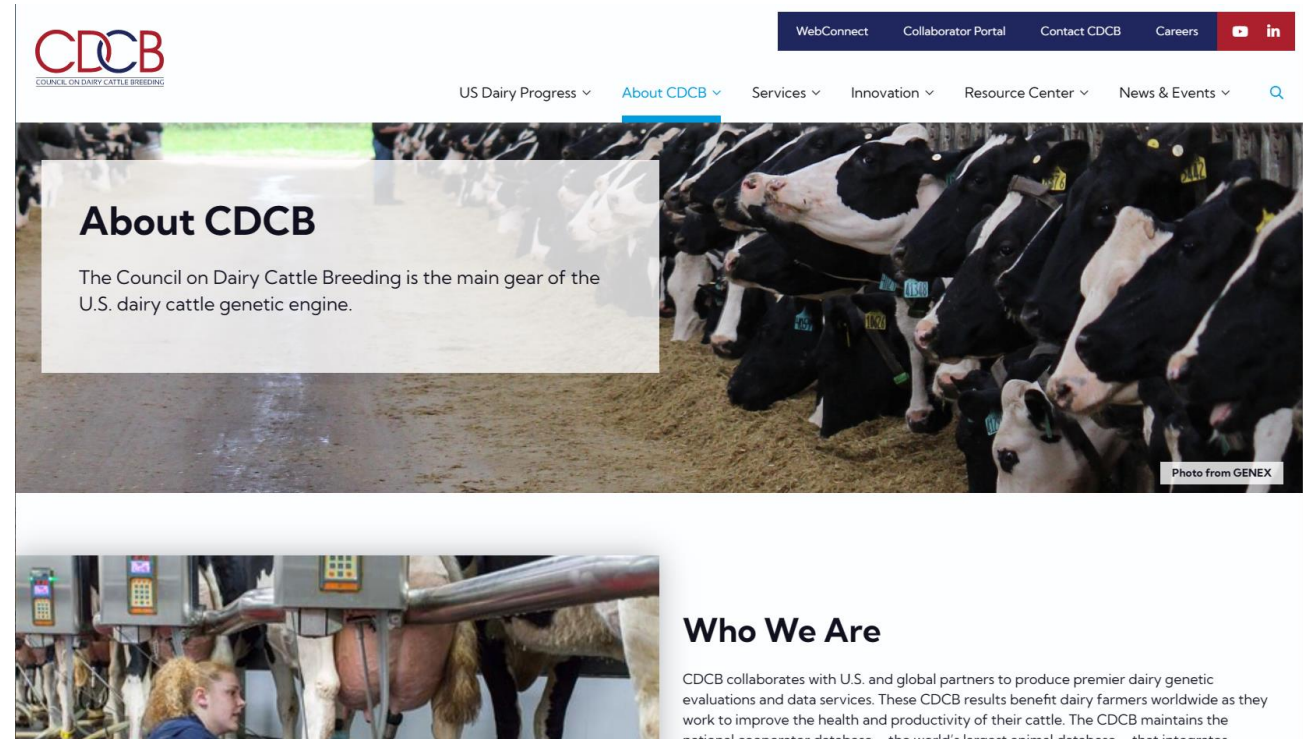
CDCB
COUNCIL ON DAIRY CATTLE BREEDING

WebConnect Collaborator Portal Contact CDCB Careers

US Dairy Progress About CDCB Services Innovation Resource Center News & Events

About CDCB

The Council on Dairy Cattle Breeding is the main gear of the U.S. dairy cattle genetic engine.

Photo from GENEX

Who We Are

CDCB collaborates with U.S. and global partners to produce premier dairy genetic evaluations and data services. These CDCB results benefit dairy farmers worldwide as they work to improve the health and productivity of their cattle. The CDCB maintains the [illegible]